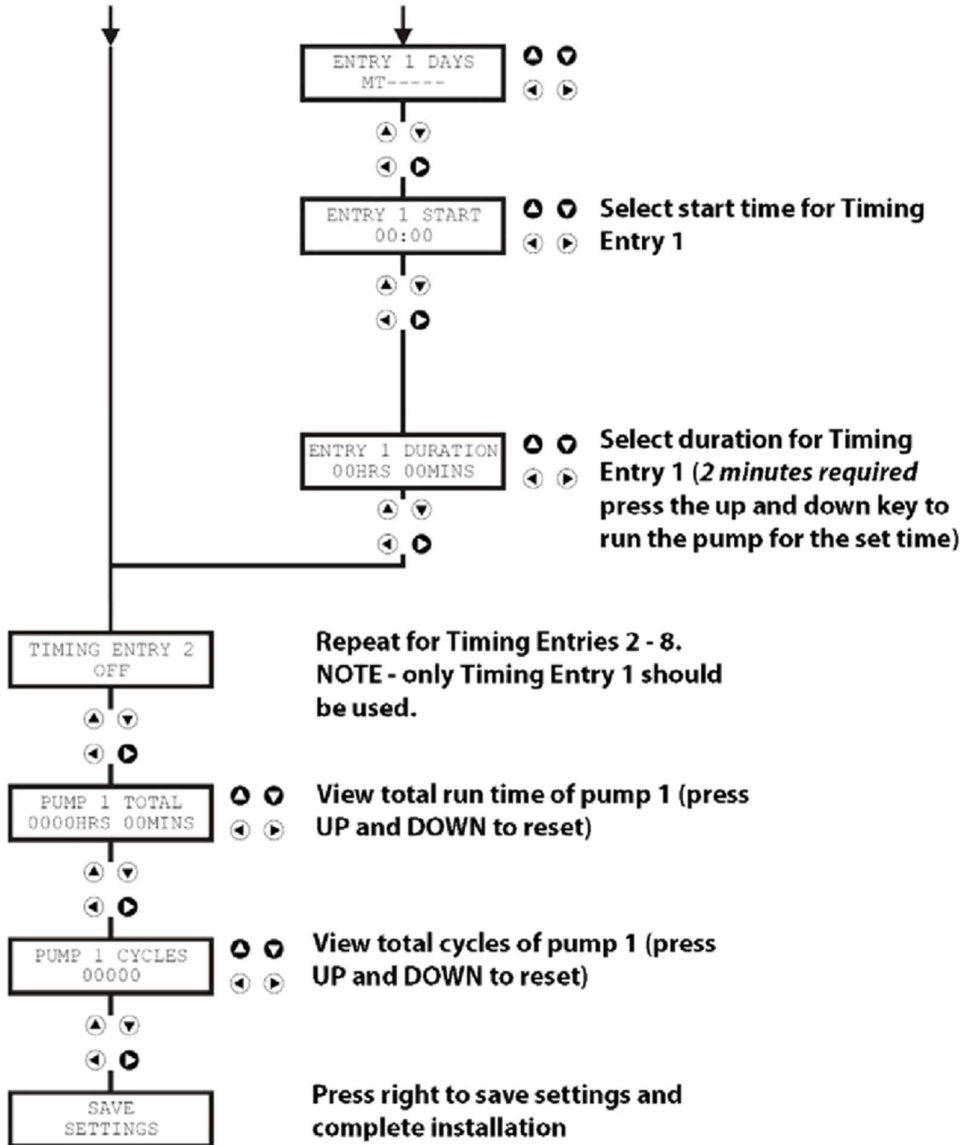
ENTRY 1 DAYS
MT-----

ENTRY 1 START
00:00

Select start time for Timing Entry 1

ENTRY 1 DURATION
00HRS 00MINS

Select duration for Timing Entry 1 (*2 minutes required* press the up and down key to run the pump for the set time)

TIMING ENTRY 2
OFF

Repeat for Timing Entries 2 - 8.
NOTE - only Timing Entry 1 should be used.

PUMP 1 TOTAL
0000HRS 00MINS

View total run time of pump 1 (press UP and DOWN to reset)

PUMP 1 CYCLES
00000

View total cycles of pump 1 (press UP and DOWN to reset)

SAVE
SETTINGS

Press right to save settings and complete installation